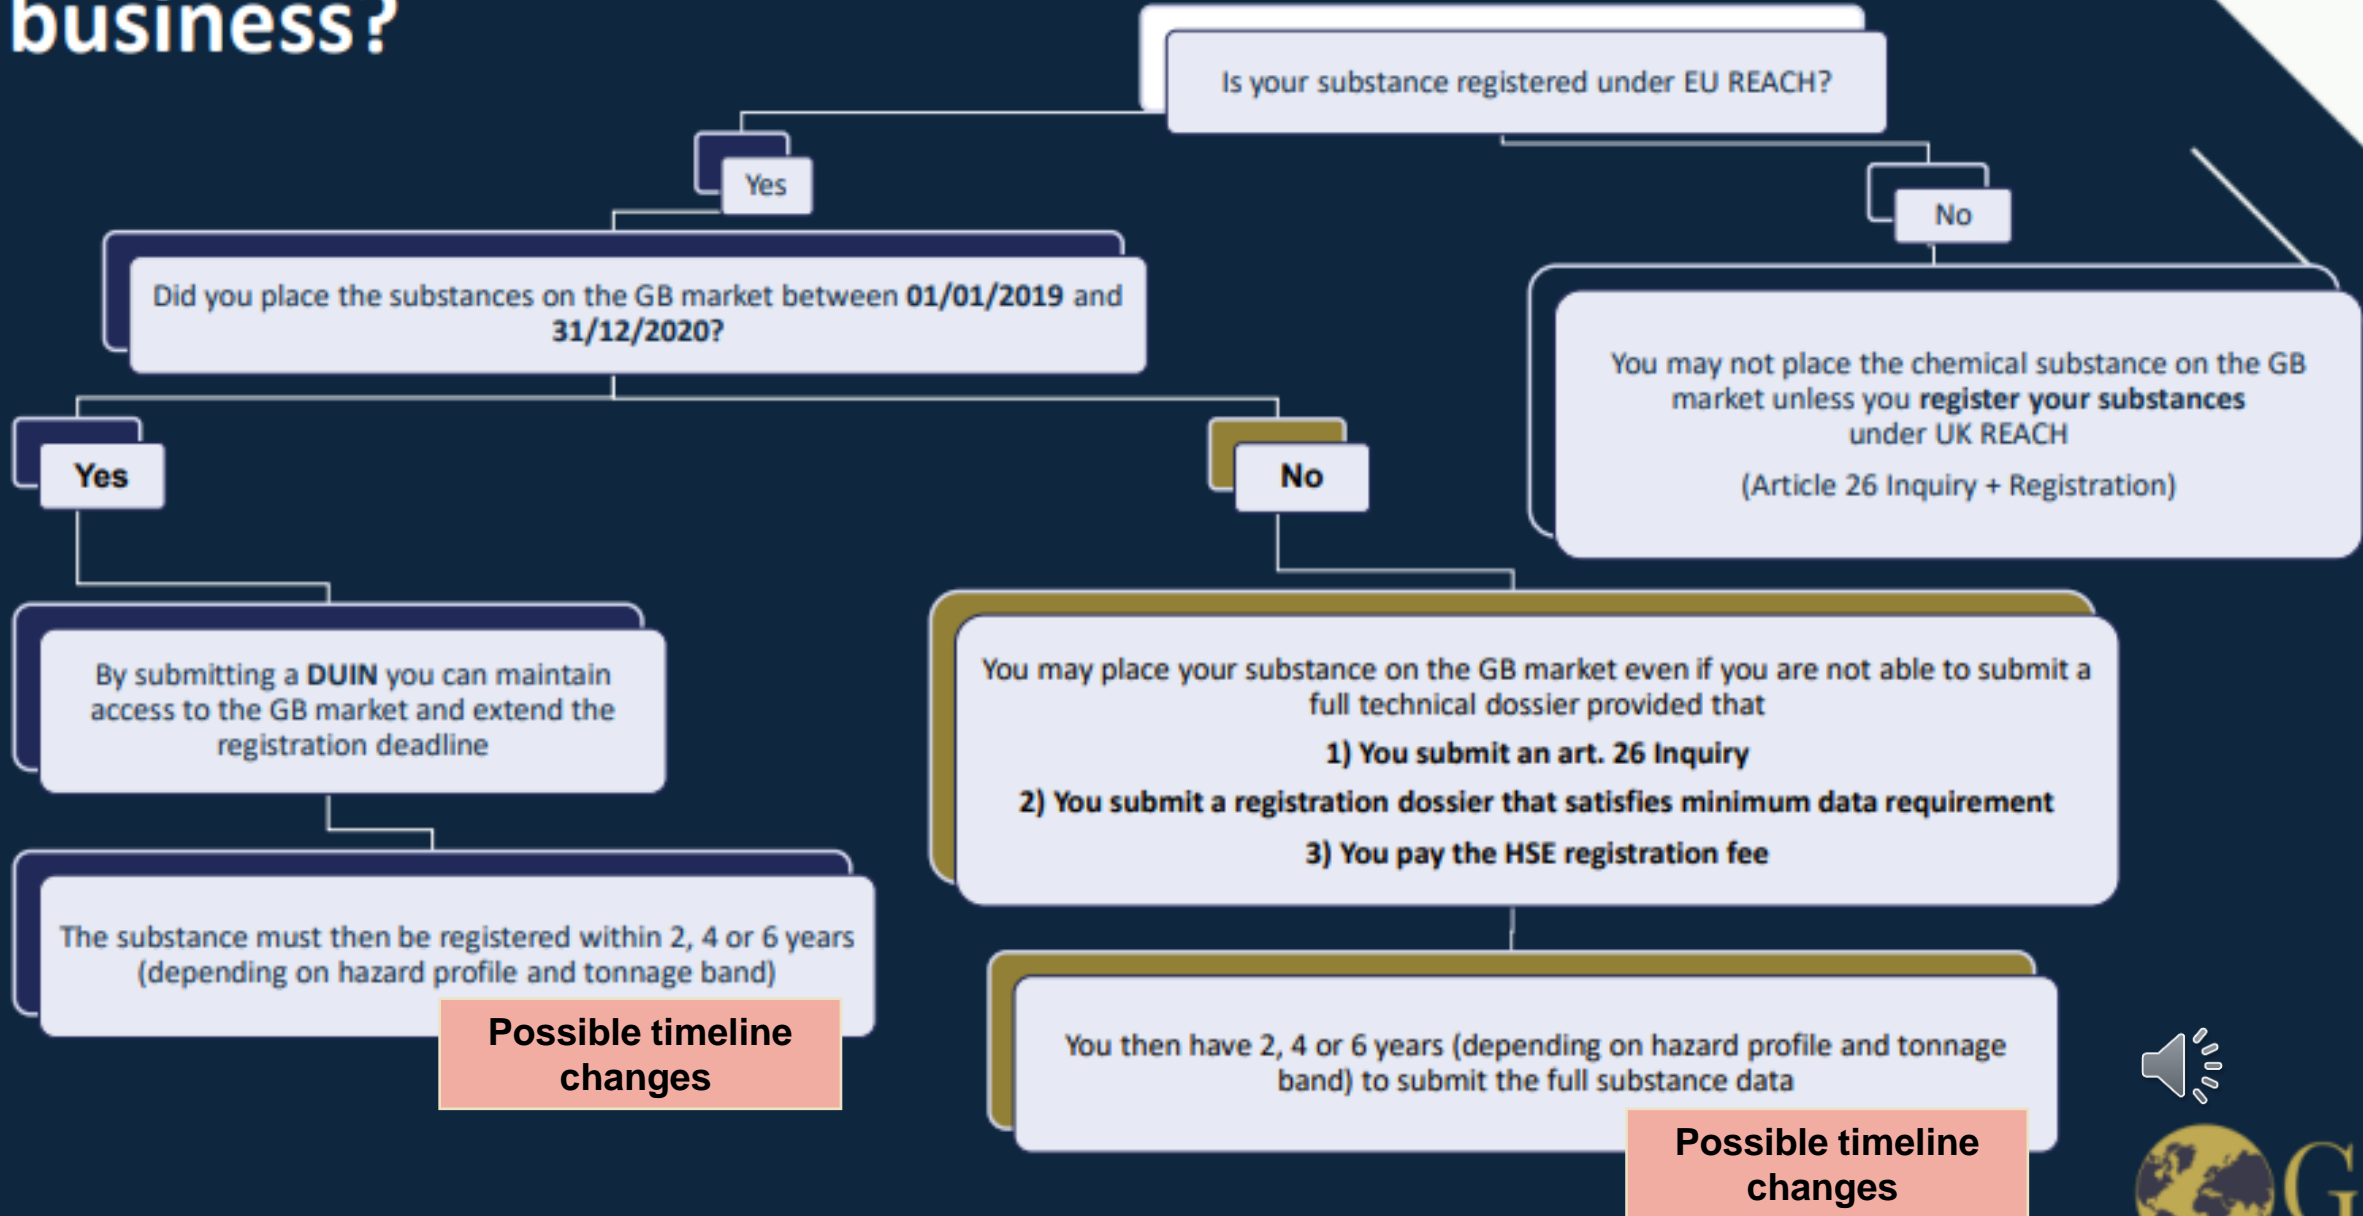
business?

Is your substance registered under EU REACH?

Yes

No

Did you place the substances on the GB market between **01/01/2019** and **31/12/2020?**

You may not place the chemical substance on the GB market unless you **register your substances** under UK REACH

(Article 26 Inquiry + Registration)

Yes

No

By submitting a **DUIN** you can maintain access to the GB market and extend the registration deadline

You may place your substance on the GB market even if you are not able to submit a full technical dossier provided that

**1) You submit an art. 26 Inquiry**

**2) You submit a registration dossier that satisfies minimum data requirement**

**3) You pay the HSE registration fee**

The substance must then be registered within 2, 4 or 6 years (depending on hazard profile and tonnage band)

Possible timeline changes

You then have 2, 4 or 6 years (depending on hazard profile and tonnage band) to submit the full substance data

Possible timeline changes

G